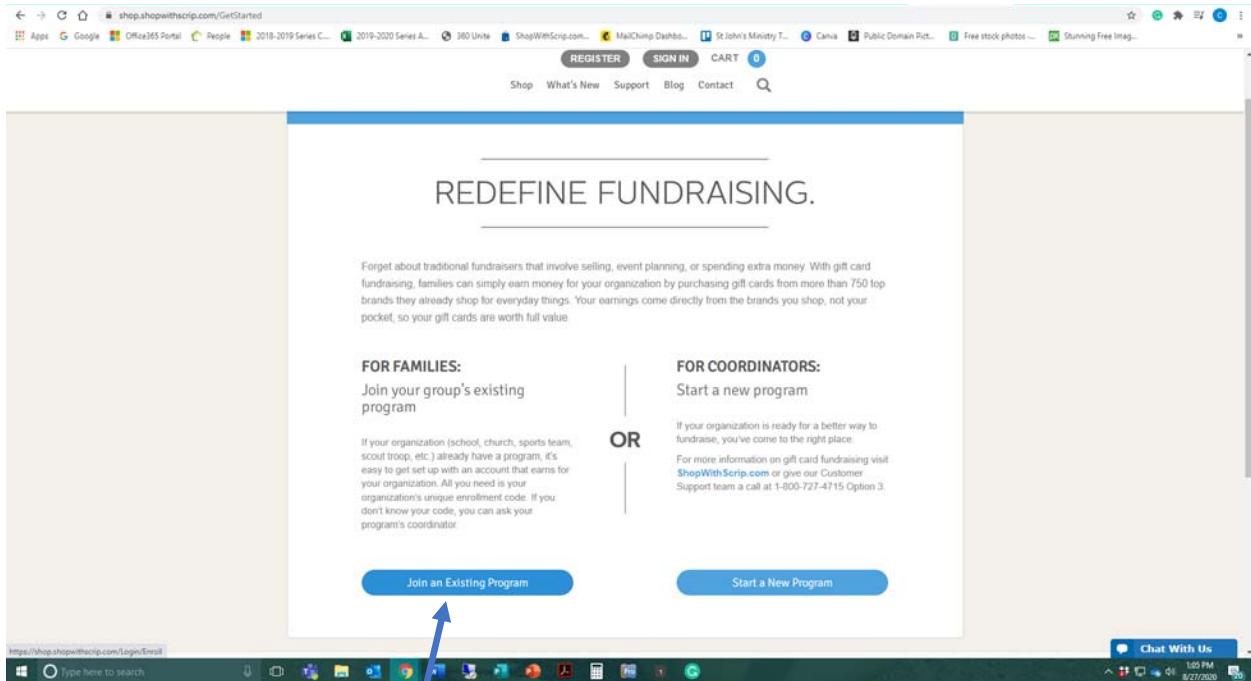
shop.shopwithscrip.com/GetStarted

Apps Google Office365 Portal People 2018-2019 Series C... 2019-2020 Series A... 360 Unite ShopWithScrip.com... MailChimp Dashbo... St John's Ministry T... Canva Public Domain Pict... Free stock photos -... Stunning Free Imag...

REGISTER SIGN IN CART 0

Shop What's New Support Blog Contact

REDEFINE FUNDRAISING.

Forget about traditional fundraisers that involve selling, event planning, or spending extra money. With gift card fundraising, families can simply earn money for your organization by purchasing gift cards from more than 750 top brands they already shop for everyday things. Your earnings come directly from the brands you shop, not your pocket, so your gift cards are worth full value.

FOR FAMILIES:

Join your group's existing program

If your organization (school, church, sports team, scout troop, etc.) already have a program, it's easy to get set up with an account that earns for your organization. All you need is your organization's unique enrollment code. If you don't know your code, you can ask your program's coordinator.

Join an Existing Program

OR

FOR COORDINATORS:

Start a new program

If your organization is ready for a better way to fundraise, you've come to the right place.

For more information on gift card fundraising visit ShopWithScrip.com or give our Customer Support team a call at 1-800-727-4715 Option 3.

Start a New Program

https://shop.shopwithscrip.com/Login/Enroll

Chat With Us

Type here to search

1:05 PM 8/27/2020